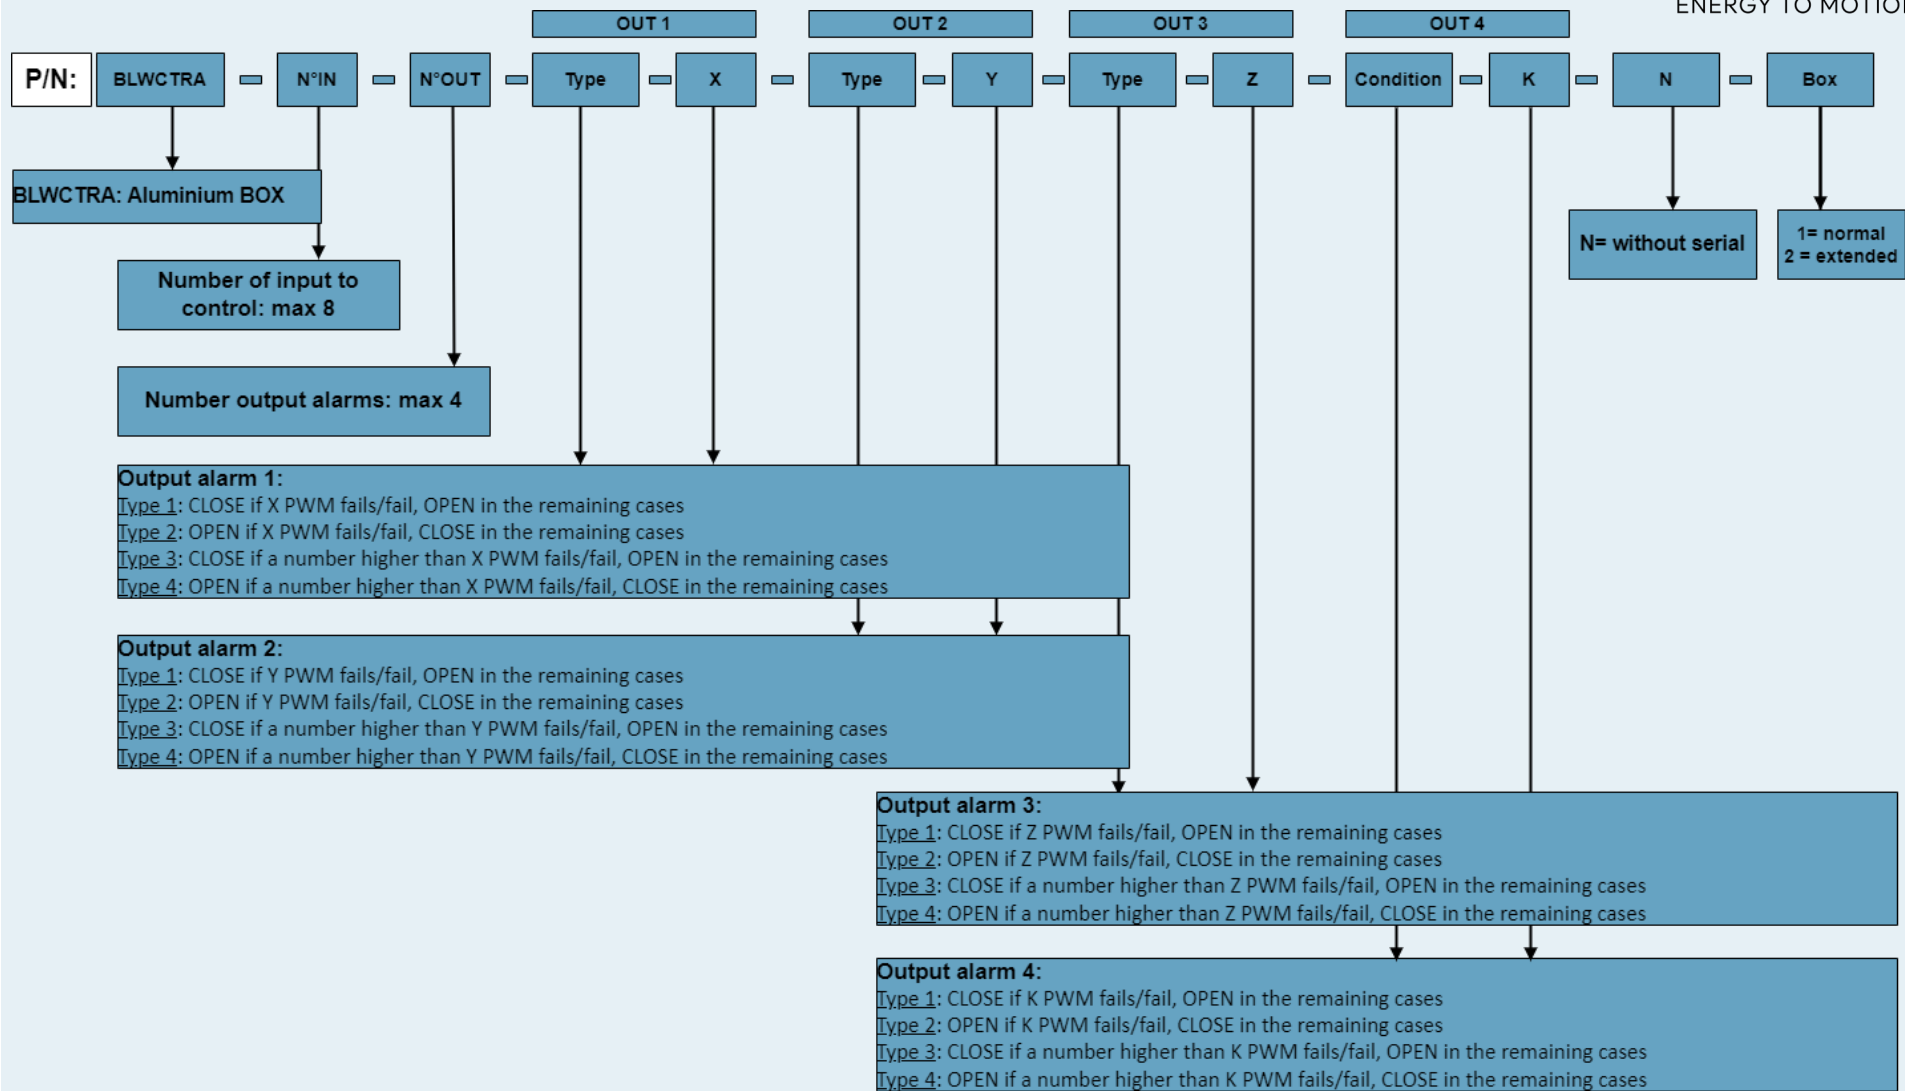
ENERGY TO MOTIO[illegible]

OUT 1 OUT 2 OUT 3 OUT 4

P/N: BLWCTRA – N°IN – N°OUT – Type – X – Type – Y – Type – Z – Condition – K – N – Box

BLWCTRA: Aluminium BOX

Number of input to control: max 8

Number output alarms: max 4

N= without serial

1= normal
2 = extended

Output alarm 1:
Type 1: CLOSE if X PWM fails/fail, OPEN in the remaining cases
Type 2: OPEN if X PWM fails/fail, CLOSE in the remaining cases
Type 3: CLOSE if a number higher than X PWM fails/fail, OPEN in the remaining cases
Type 4: OPEN if a number higher than X PWM fails/fail, CLOSE in the remaining cases

Output alarm 2:
Type 1: CLOSE if Y PWM fails/fail, OPEN in the remaining cases
Type 2: OPEN if Y PWM fails/fail, CLOSE in the remaining cases
Type 3: CLOSE if a number higher than Y PWM fails/fail, OPEN in the remaining cases
Type 4: OPEN if a number higher than Y PWM fails/fail, CLOSE in the remaining cases

Output alarm 3:
Type 1: CLOSE if Z PWM fails/fail, OPEN in the remaining cases
Type 2: OPEN if Z PWM fails/fail, CLOSE in the remaining cases
Type 3: CLOSE if a number higher than Z PWM fails/fail, OPEN in the remaining cases
Type 4: OPEN if a number higher than Z PWM fails/fail, CLOSE in the remaining cases

Output alarm 4:
Type 1: CLOSE if K PWM fails/fail, OPEN in the remaining cases
Type 2: OPEN if K PWM fails/fail, CLOSE in the remaining cases
Type 3: CLOSE if a number higher than K PWM fails/fail, OPEN in the remaining cases
Type 4: OPEN if a number higher than K PWM fails/fail, CLOSE in the remaining cases